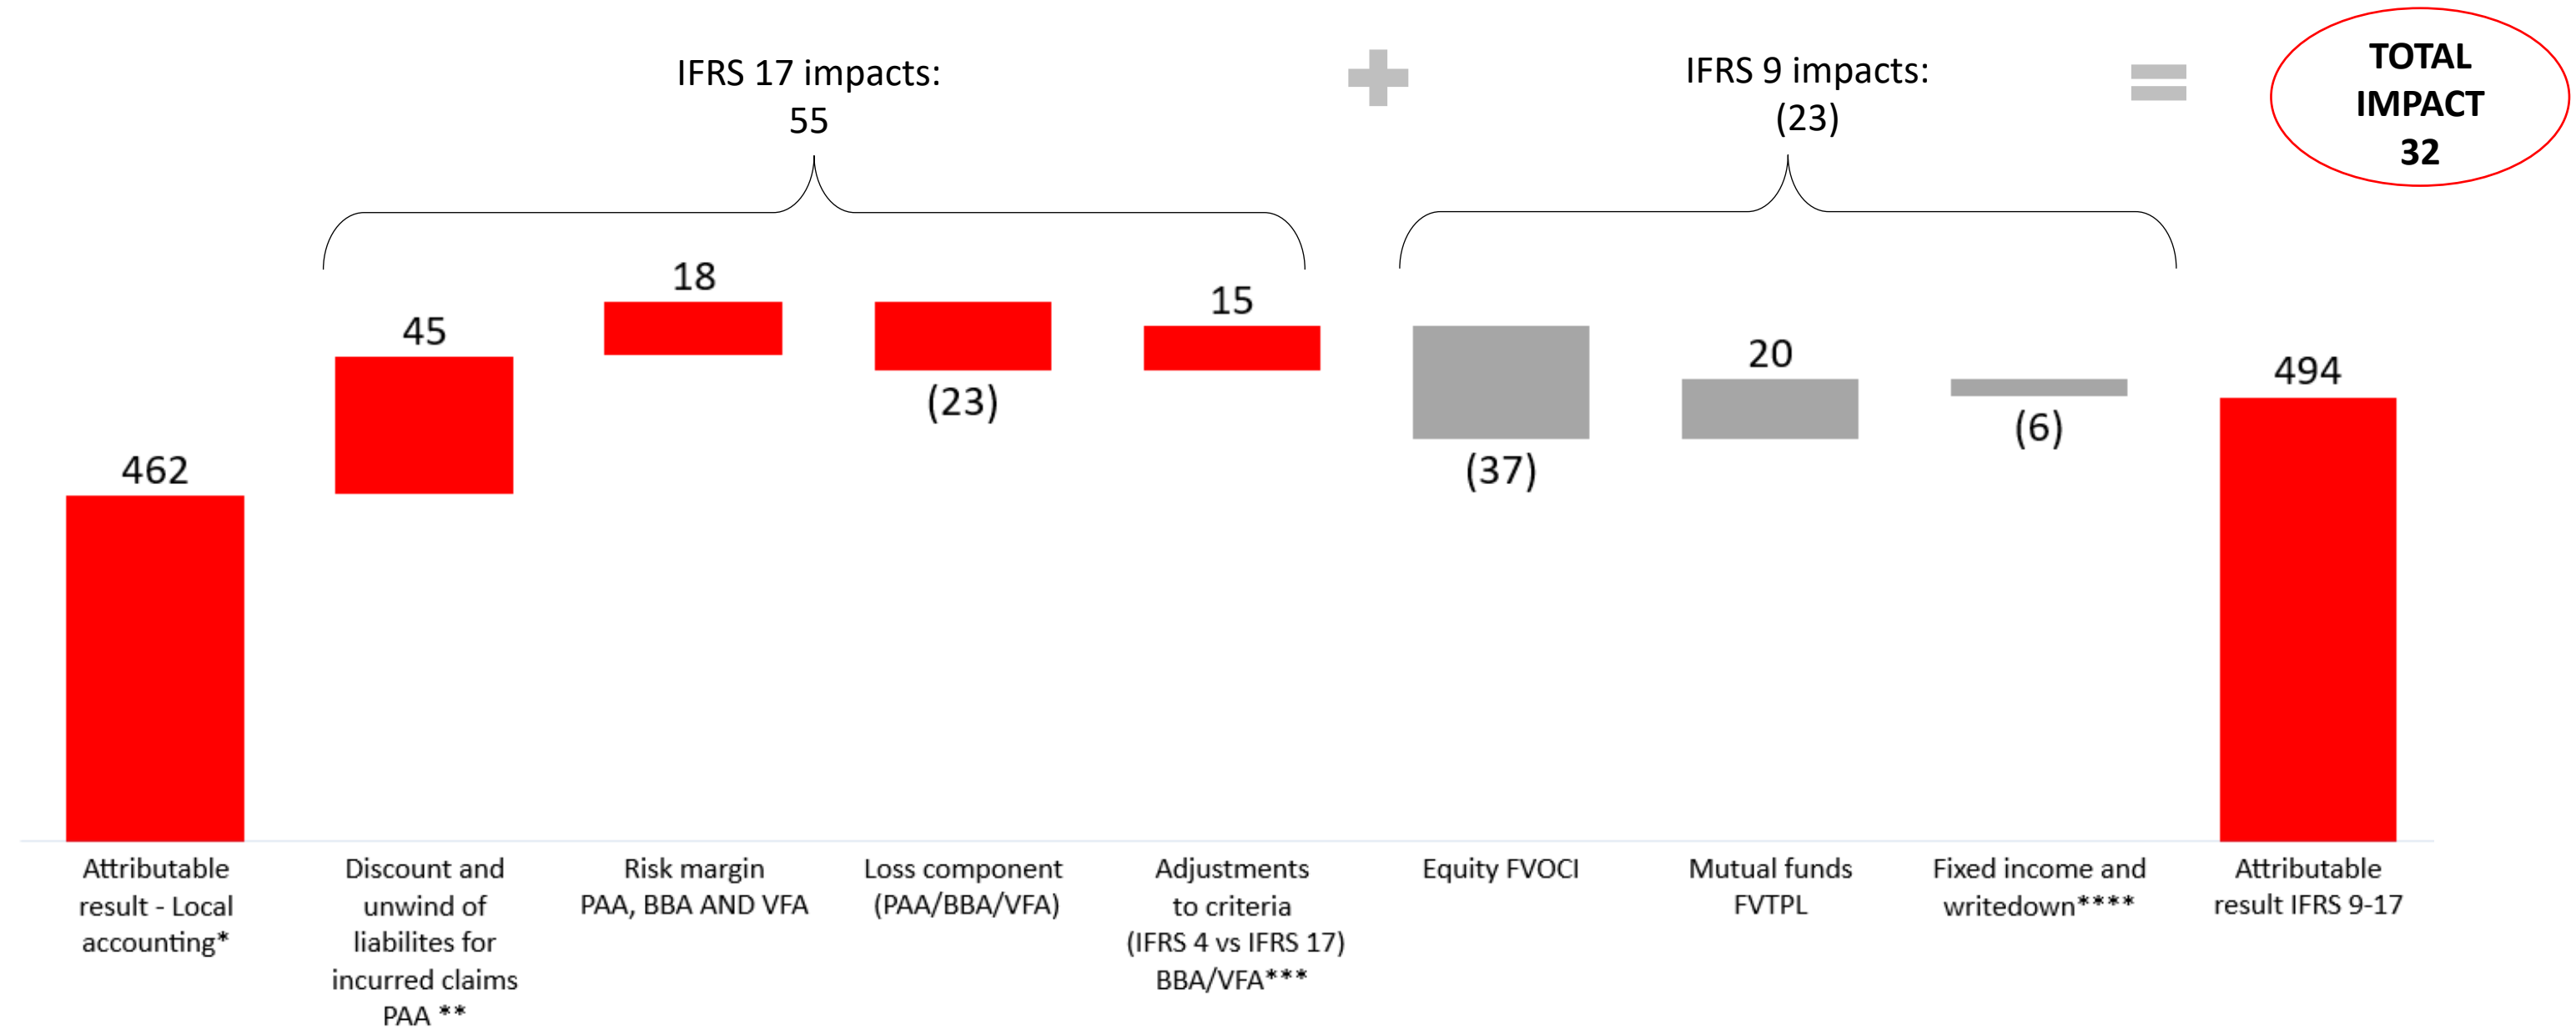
IFRS 17 impacts:
55

IFRS 9 impacts:
(23)

TOTAL IMPACT
32

462
45
18
(23)
15
(37)
20
(6)
494

Attributable result - Local accounting*

Discount and unwind of liabilites for incurred claims PAA **

Risk margin PAA, BBA AND VFA

Loss component (PAA/BBA/VFA)

Adjustments to criteria (IFRS 4 vs IFRS 17) BBA/VFA***

Equity FVOCI

Mutual funds FVTPL

Fixed income and writedown****

Attributable result IFRS 9-17